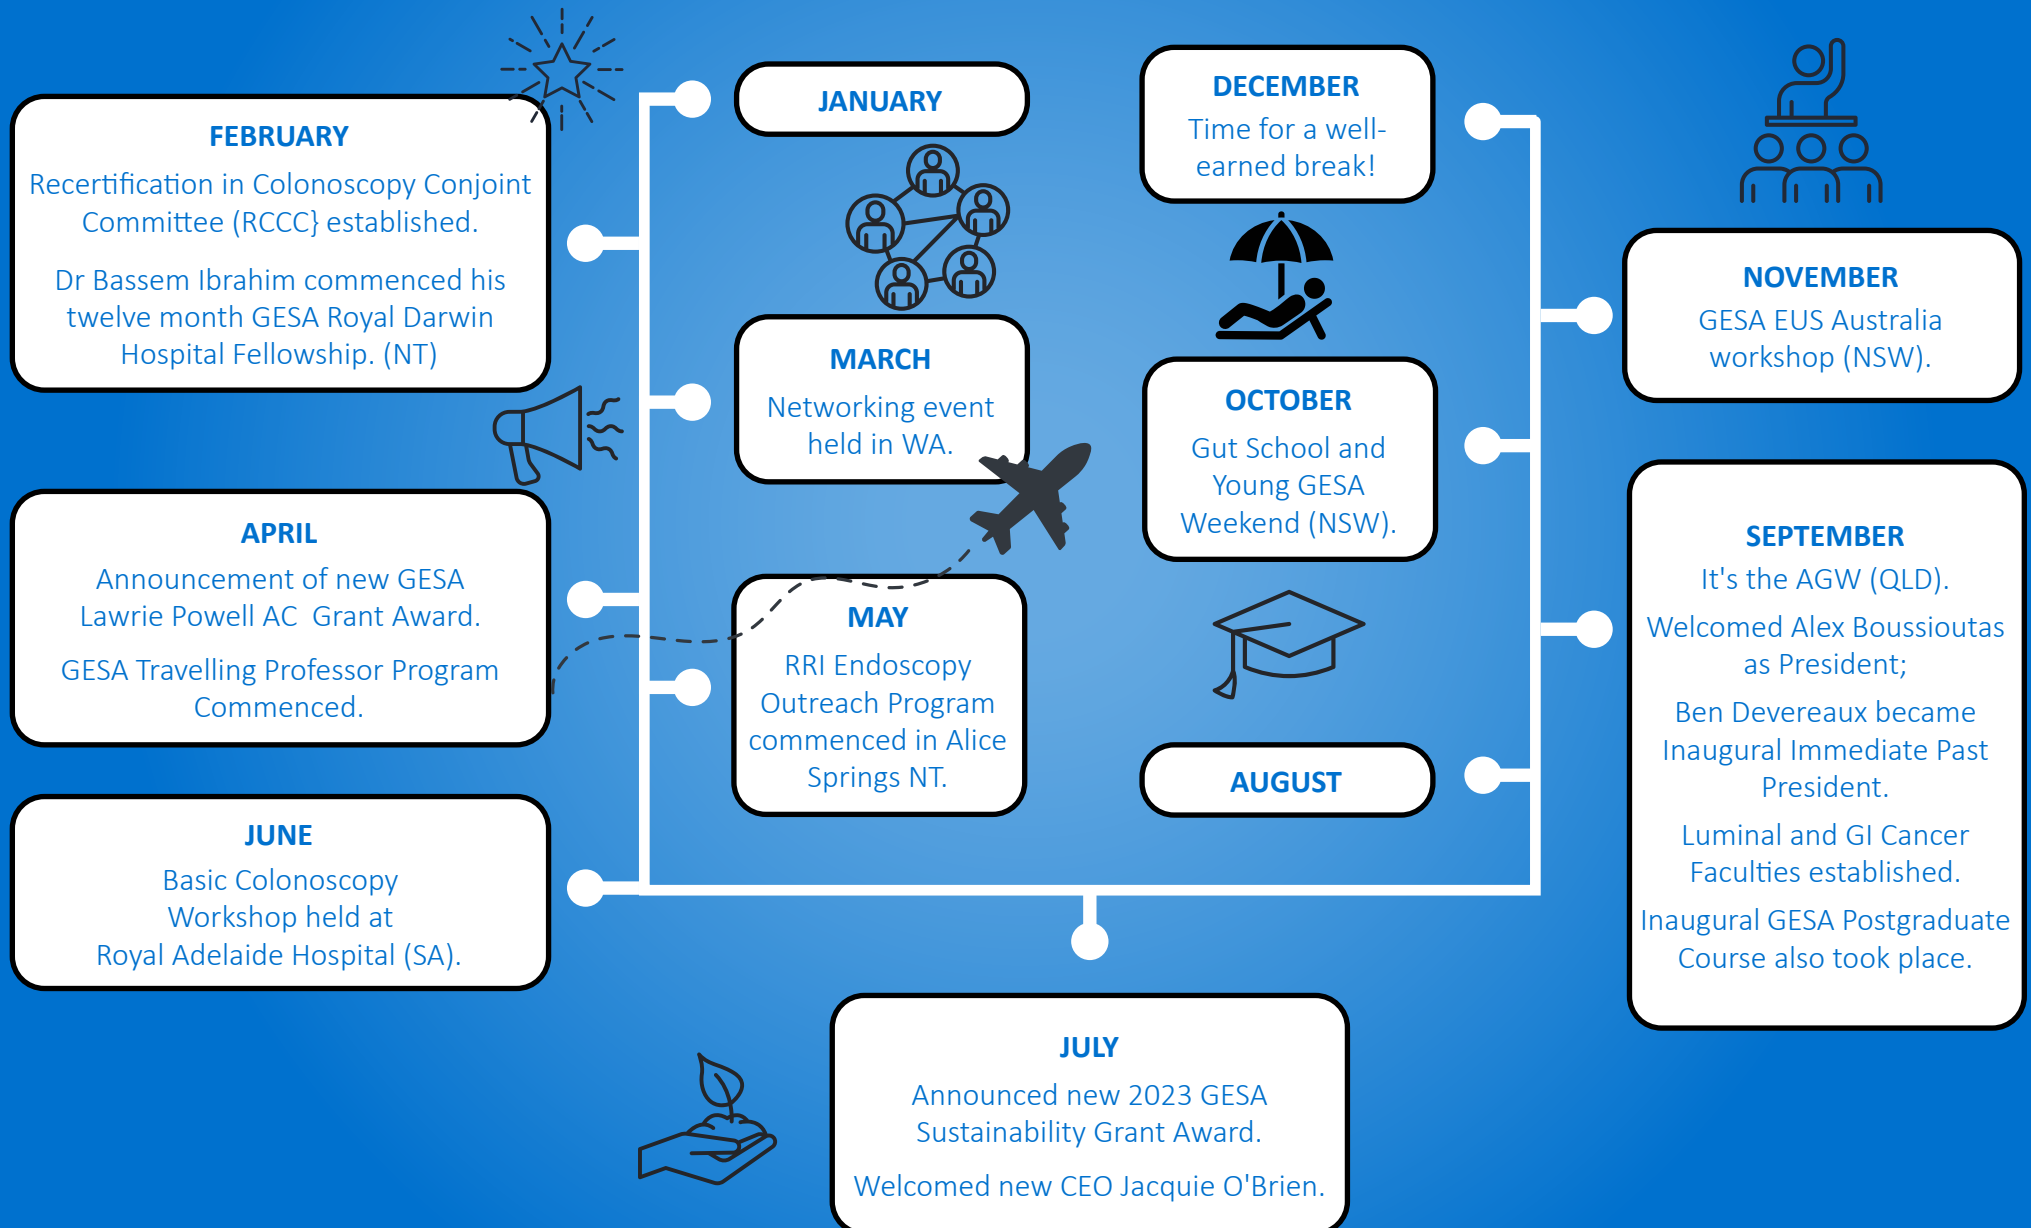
FEBRUARY

Recertification in Colonoscopy Conjoint Committee (RCCC} established.

Dr Bassem Ibrahim commenced his twelve month GESA Royal Darwin Hospital Fellowship. (NT)

JANUARY

MARCH

Networking event held in WA.

DECEMBER

Time for a well-earned break!

NOVEMBER

GESA EUS Australia workshop (NSW).

OCTOBER

Gut School and Young GESA Weekend (NSW).

APRIL

Announcement of new GESA Lawrie Powell AC Grant Award.

GESA Travelling Professor Program Commenced.

MAY

RRI Endoscopy Outreach Program commenced in Alice Springs NT.

SEPTEMBER

It's the AGW (QLD).

Welcomed Alex Boussioutas as President;

Ben Devereaux became Inaugural Immediate Past President.

Luminal and GI Cancer Faculties established.

Inaugural GESA Postgraduate Course also took place.

AUGUST

JUNE

Basic Colonoscopy Workshop held at Royal Adelaide Hospital (SA).

JULY

Announced new 2023 GESA Sustainability Grant Award.

Welcomed new CEO Jacquie O'Brien.